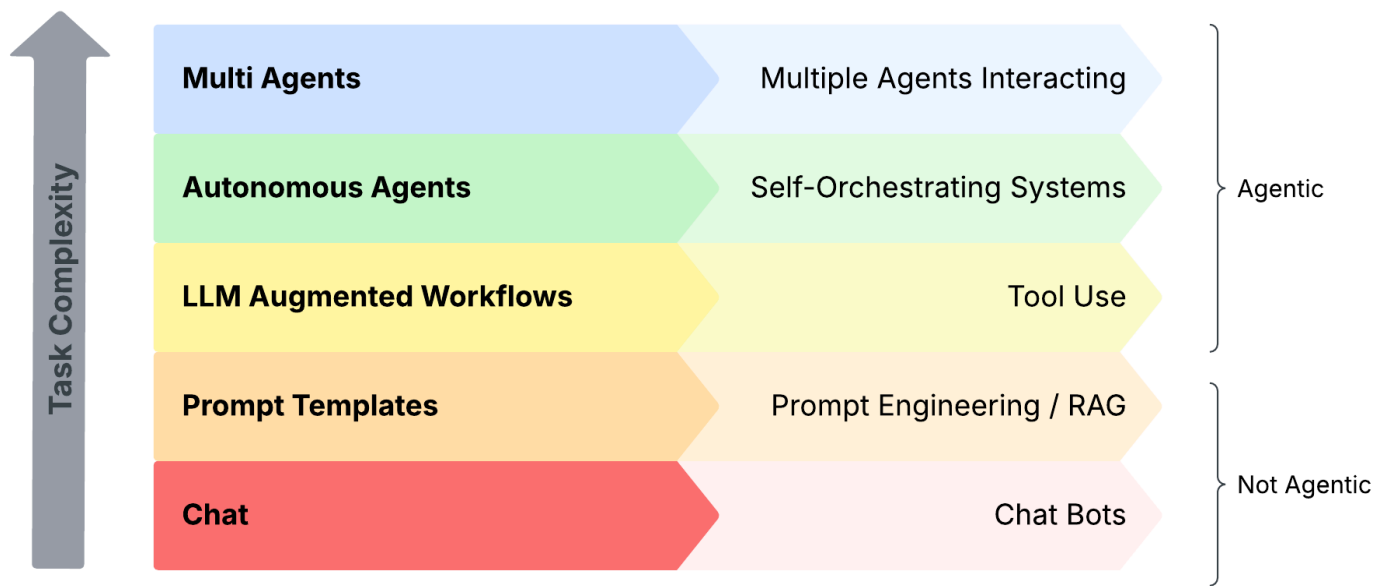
Task Complexity

Multi Agents
Multiple Agents Interacting

Autonomous Agents
Self-Orchestrating Systems

LLM Augmented Workflows
Tool Use

Prompt Templates
Prompt Engineering / RAG

Chat
Chat Bots

Agentic

Not Agentic